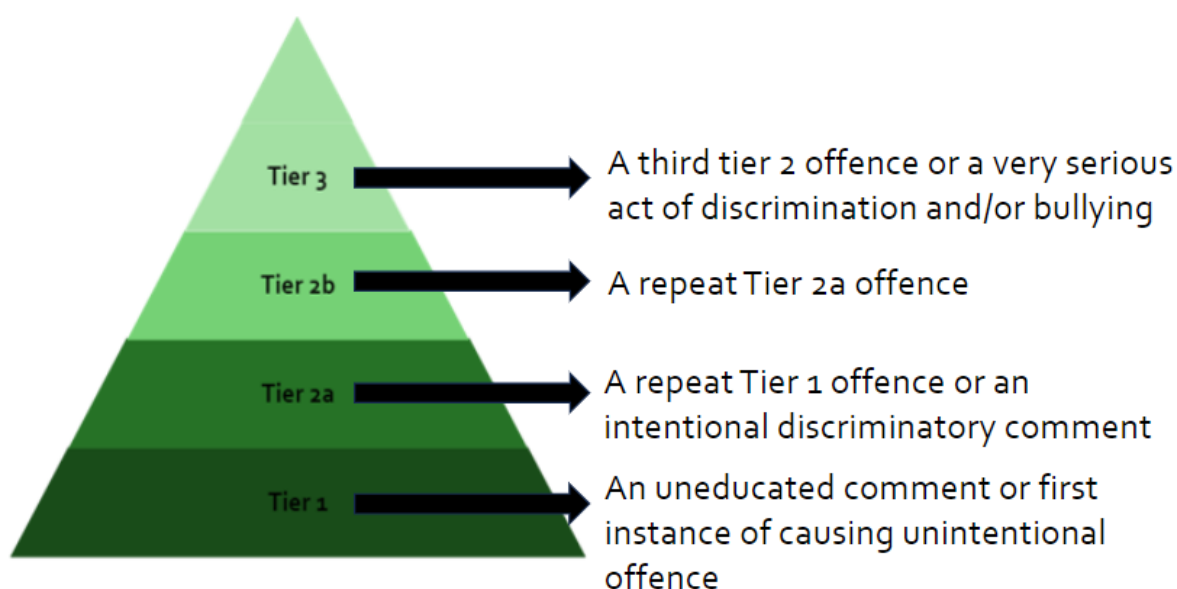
Tier 3

A third tier 2 offence or a very serious act of discrimination and/or bullying

Tier 2b

A repeat Tier 2a offence

Tier 2a

A repeat Tier 1 offence or an intentional discriminatory comment

Tier 1

An uneducated comment or first instance of causing unintentional offence